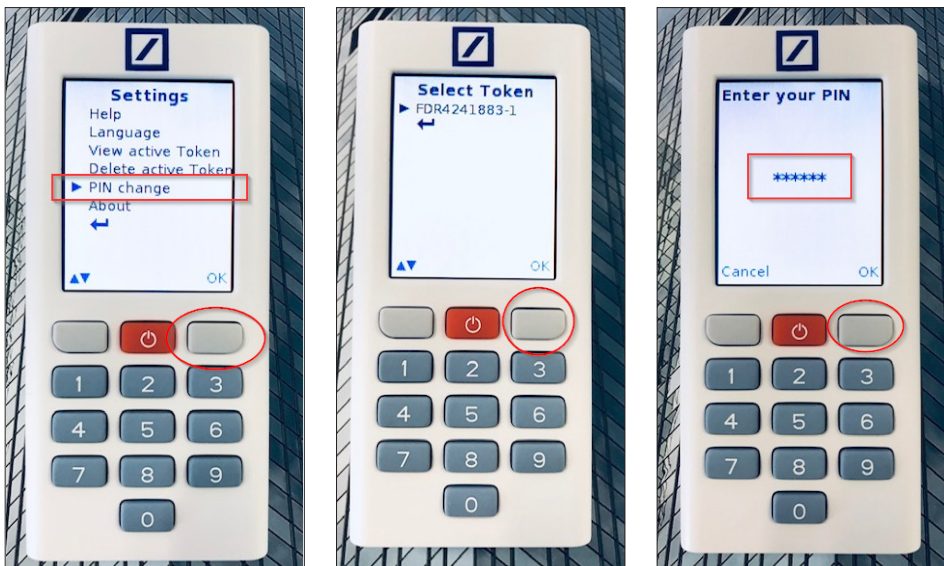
Settings
Help
Language
View active Token
Delete active Token
▶ PIN change
About
↵
▲▼ OK

1 2 3
4 5 6
7 8 9
0

Select Token
▶ FDR4241883-1
↵
▲▼ OK

1 2 3
4 5 6
7 8 9
0

Enter your PIN
******
Cancel OK

1 2 3
4 5 6
7 8 9
0